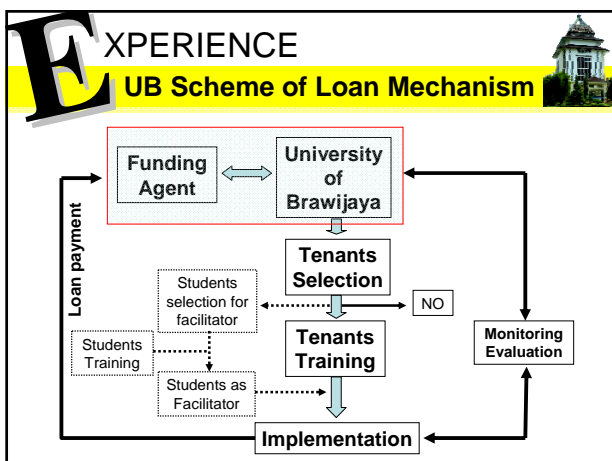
EXPERIENCE

UB Scheme of Loan Mechanism

Funding Agent

University of Brawijaya

Loan payment

Tenants Selection

Students selection for facilitator

NO

Tenants Training

Students Training

Monitoring Evaluation

Students as Facilitator

Implementation